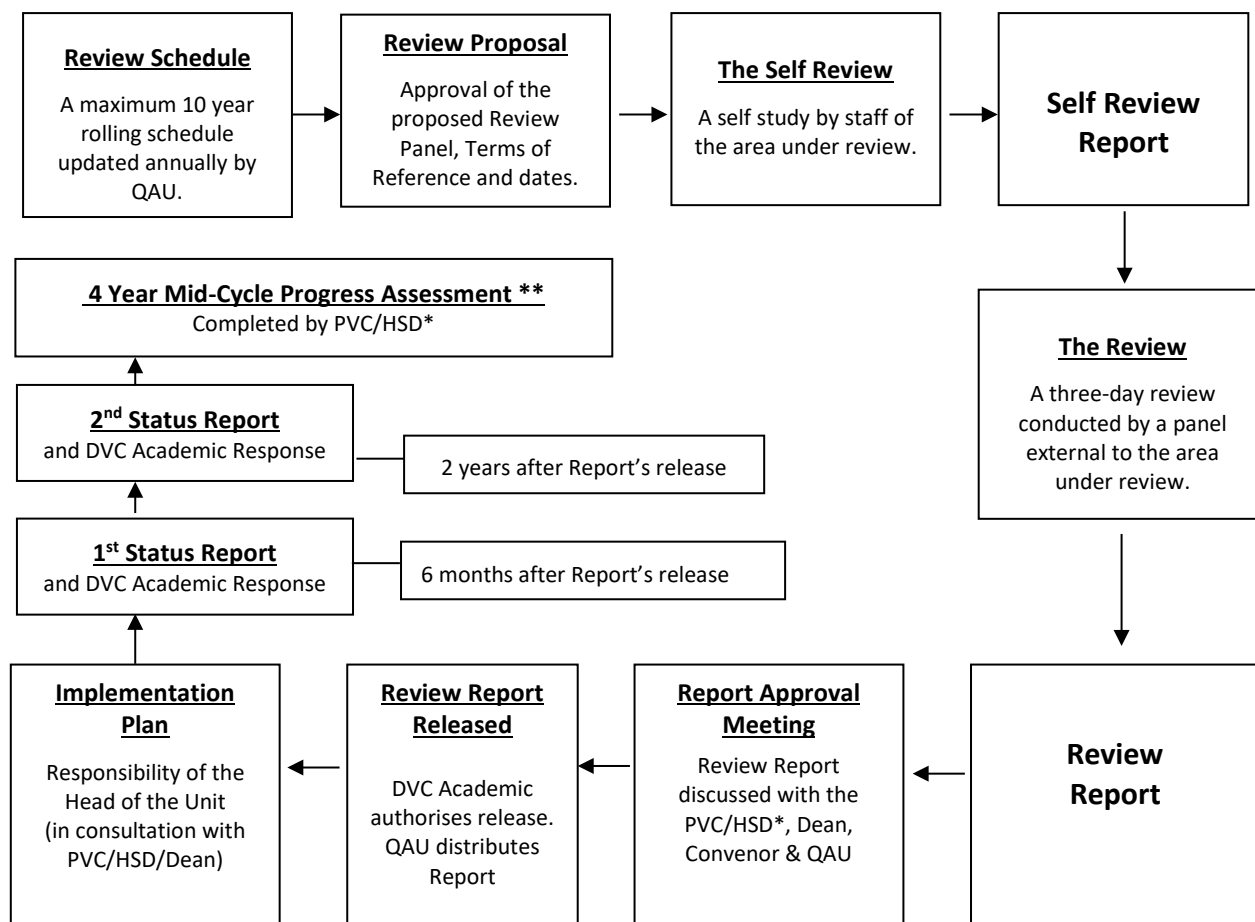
Review Schedule
A maximum 10 year rolling schedule updated annually by QAU.

Review Proposal
Approval of the proposed Review Panel, Terms of Reference and dates.

The Self Review
A self study by staff of the area under review.

Self Review Report

The Review
A three-day review conducted by a panel external to the area under review.

Review Report

Report Approval Meeting
Review Report discussed with the PVC/HSD*, Dean, Convenor & QAU

Review Report Released
DVC Academic authorises release. QAU distributes Report

Implementation Plan
Responsibility of the Head of the Unit (in consultation with PVC/HSD/Dean)

1$^{st}$ Status Report
and DVC Academic Response

6 months after Report's release

2$^{nd}$ Status Report
and DVC Academic Response

2 years after Report's release

4 Year Mid-Cycle Progress Assessment **
Completed by PVC/HSD*